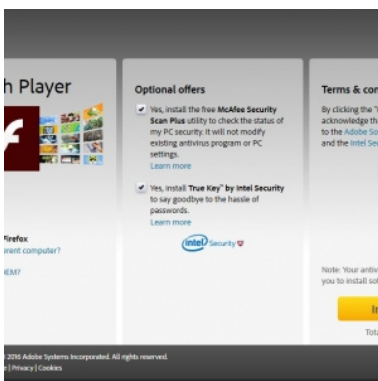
h Player

Firefox
erent computer?

OEM?

Optional offers

Yes, install the free McAfee Security Scan Plus utility to check the status of my PC security. It will not modify existing antivirus program or PC settings.
Learn more

Yes, install "True Key" by Intel Security to say goodbye to the hassle of passwords.
Learn more

intel Security

Terms & con

By clicking the "I
acknowledge th
to the Adobe So
and the Intel Se

Note: Your antiv
you to install so

In

Tota

© 2016 Adobe Systems Incorporated. All rights reserved.
e | Privacy | Cookies